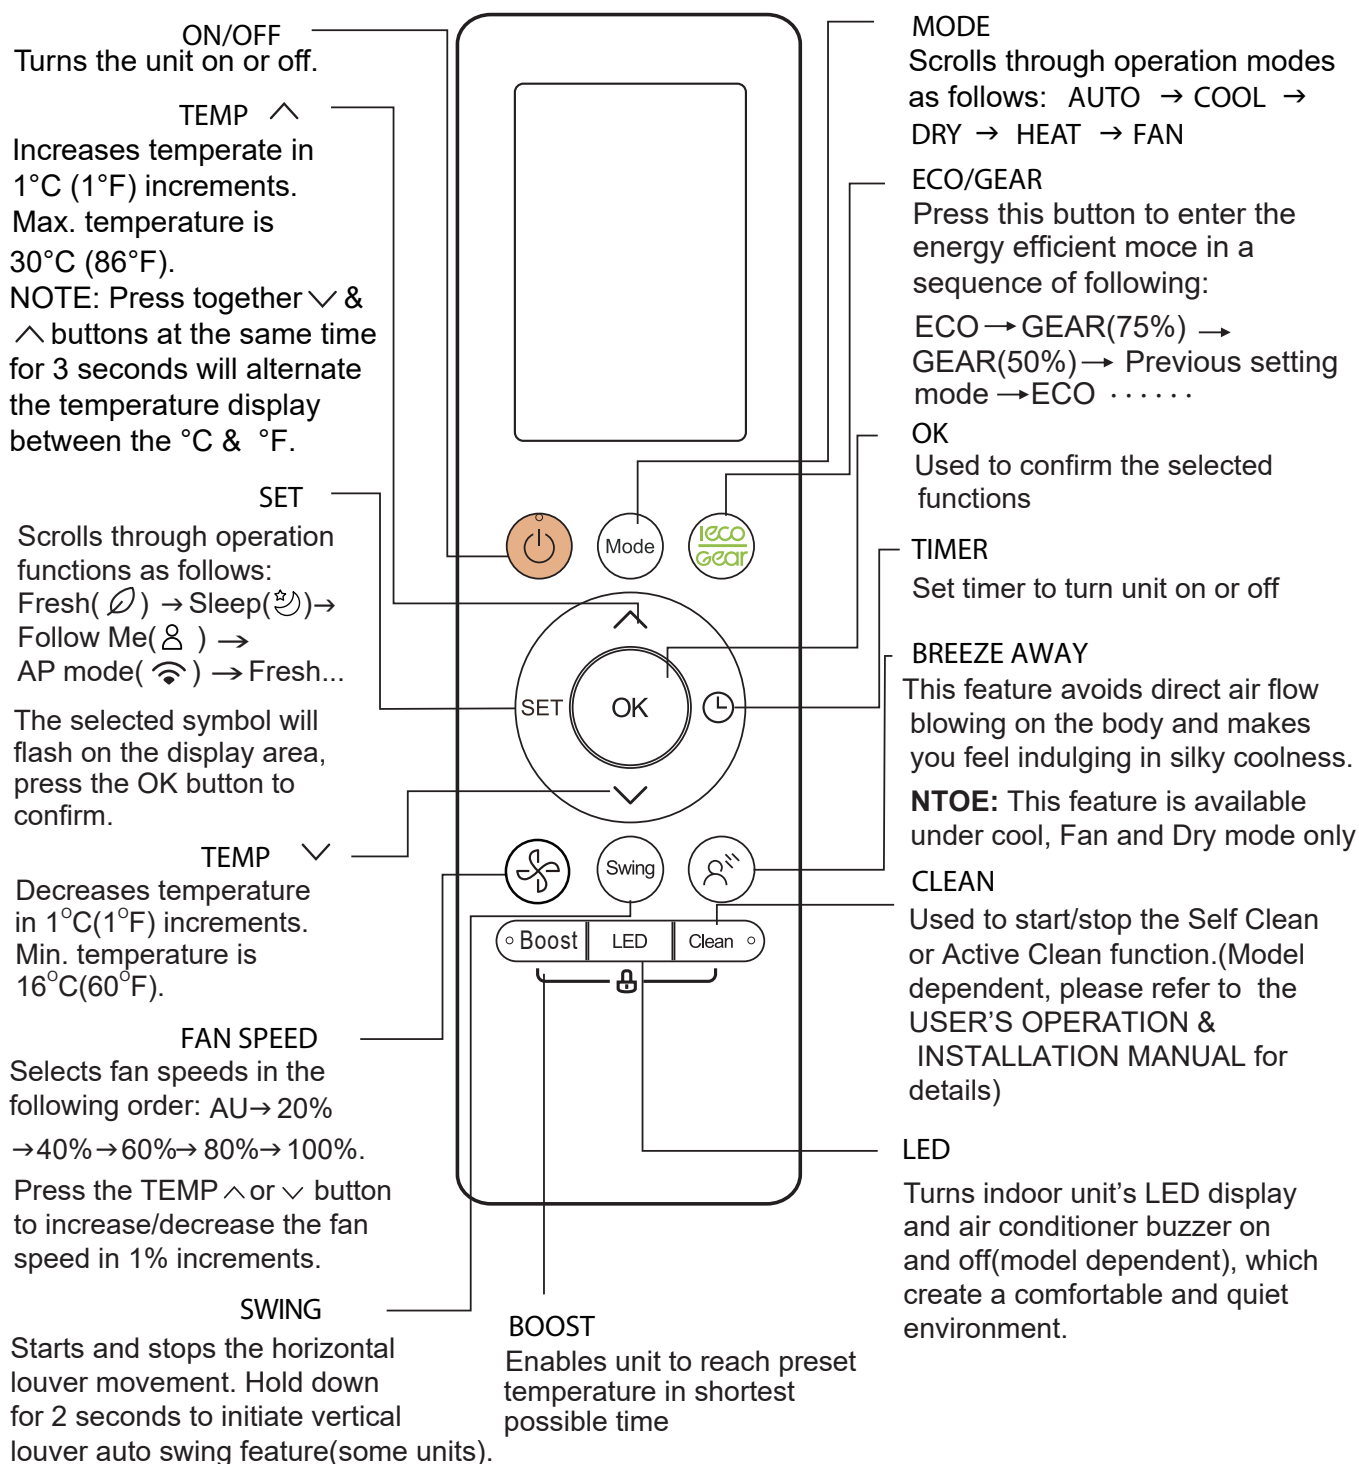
ON/OFF
Turns the unit on or off.

TEMP ∧
Increases temperate in 1°C (1°F) increments. Max. temperature is 30°C (86°F).
NOTE: Press together ∨ & ∧ buttons at the same time for 3 seconds will alternate the temperature display between the °C & °F.

SET
Scrolls through operation functions as follows: Fresh( ) → Sleep( )→ Follow Me( ) → AP mode( ) → Fresh...
The selected symbol will flash on the display area, press the OK button to confirm.

TEMP ∨
Decreases temperature in $1^{o}$C($1^{o}$F) increments. Min. temperature is $16^{o}$C($60^{o}$F).

FAN SPEED
Selects fan speeds in the following order: AU→ 20% →40%→60%→ 80%→ 100%.
Press the TEMP ∧ or ∨ button to increase/decrease the fan speed in 1% increments.

SWING
Starts and stops the horizontal louver movement. Hold down for 2 seconds to initiate vertical louver auto swing feature(some units).

MODE
Scrolls through operation modes as follows: AUTO → COOL → DRY → HEAT → FAN

ECO/GEAR
Press this button to enter the energy efficient moce in a sequence of following:
ECO → GEAR(75%) → GEAR(50%) → Previous setting mode → ECO ......

OK
Used to confirm the selected functions

TIMER
Set timer to turn unit on or off

BREEZE AWAY
This feature avoids direct air flow blowing on the body and makes you feel indulging in silky coolness.
NTOE: This feature is available under cool, Fan and Dry mode only

CLEAN
Used to start/stop the Self Clean or Active Clean function.(Model dependent, please refer to the USER'S OPERATION & INSTALLATION MANUAL for details)

LED
Turns indoor unit's LED display and air conditioner buzzer on and off(model dependent), which create a comfortable and quiet environment.

BOOST
Enables unit to reach preset temperature in shortest possible time

Mode
eco Gear
SET
OK
Swing
Boost
LED
Clean